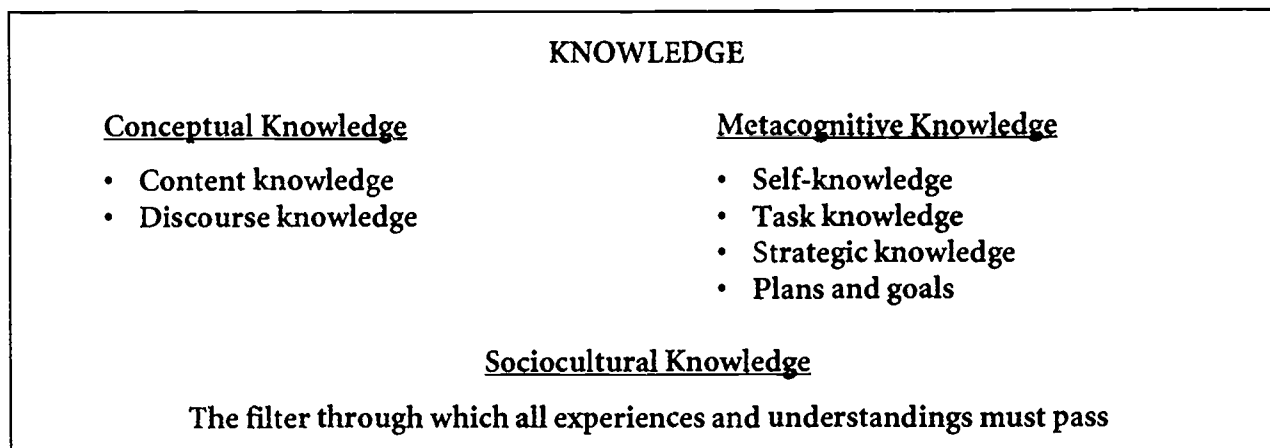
KNOWLEDGE

Conceptual Knowledge

- Content knowledge
- Discourse knowledge

Metacognitive Knowledge

- Self-knowledge
- Task knowledge
- Strategic knowledge
- Plans and goals

Sociocultural Knowledge

The filter through which all experiences and understandings must pass